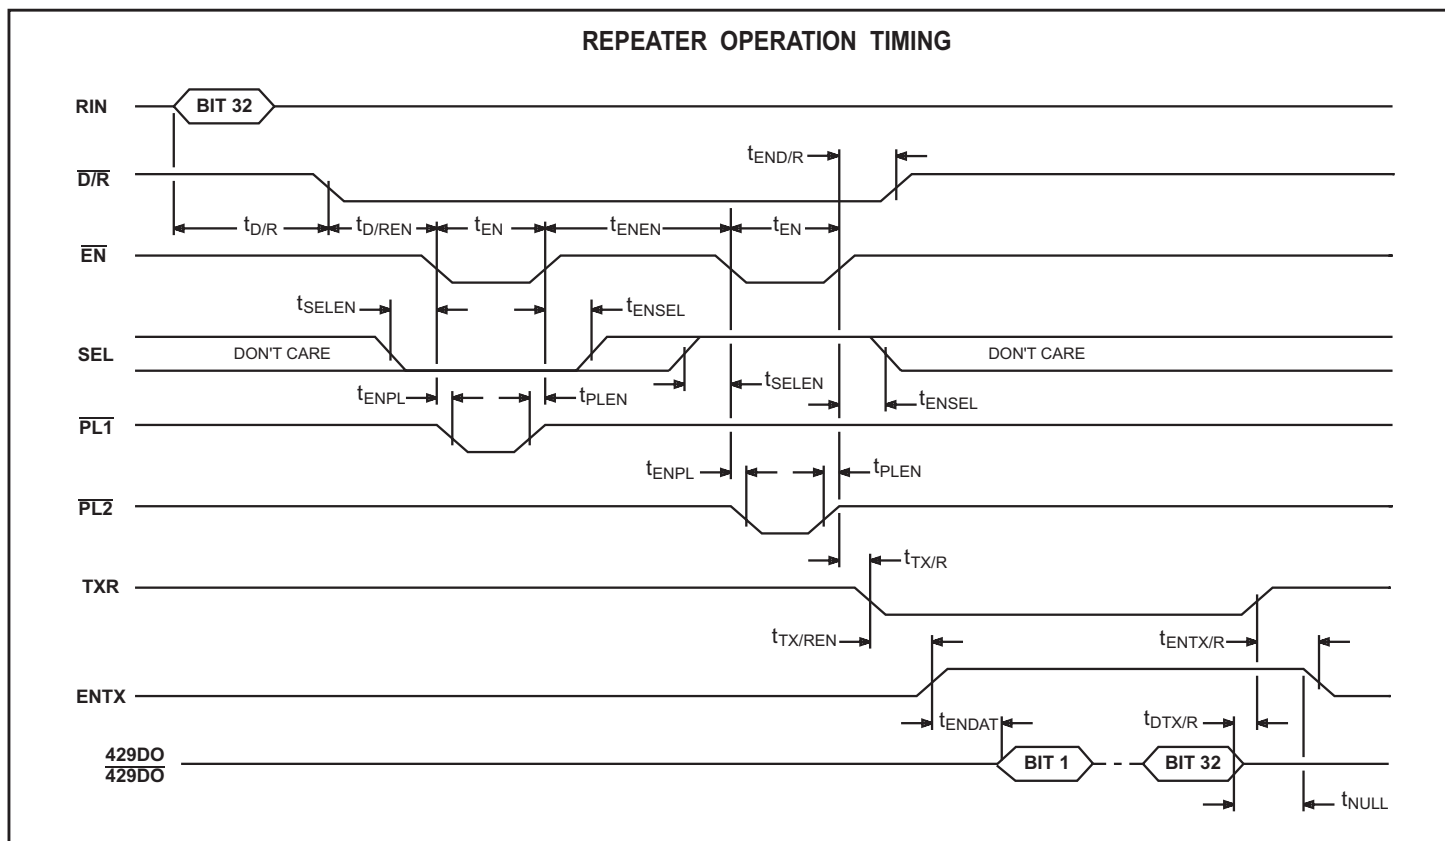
REPEATER OPERATION TIMING

RIN

BIT 32

$t_{END/R}$

$\overline{D/R}$

$t_{D/R}$

$t_{D/REN}$

$t_{EN}$

$t_{ENEN}$

$t_{EN}$

$\overline{EN}$

$t_{SELEN}$

$t_{ENSEL}$

SEL

DON'T CARE

DON'T CARE

$t_{ENPL}$

$t_{PLEN}$

$t_{SELEN}$

$t_{ENSEL}$

$\overline{PL1}$

$t_{ENPL}$

$t_{PLEN}$

$\overline{PL2}$

$t_{TX/R}$

TXR

$t_{TX/REN}$

$t_{ENTX/R}$

ENTX

$t_{ENDAT}$

$t_{DTX/R}$

429DO

$\overline{429DO}$

BIT 1

BIT 32

$t_{NULL}$